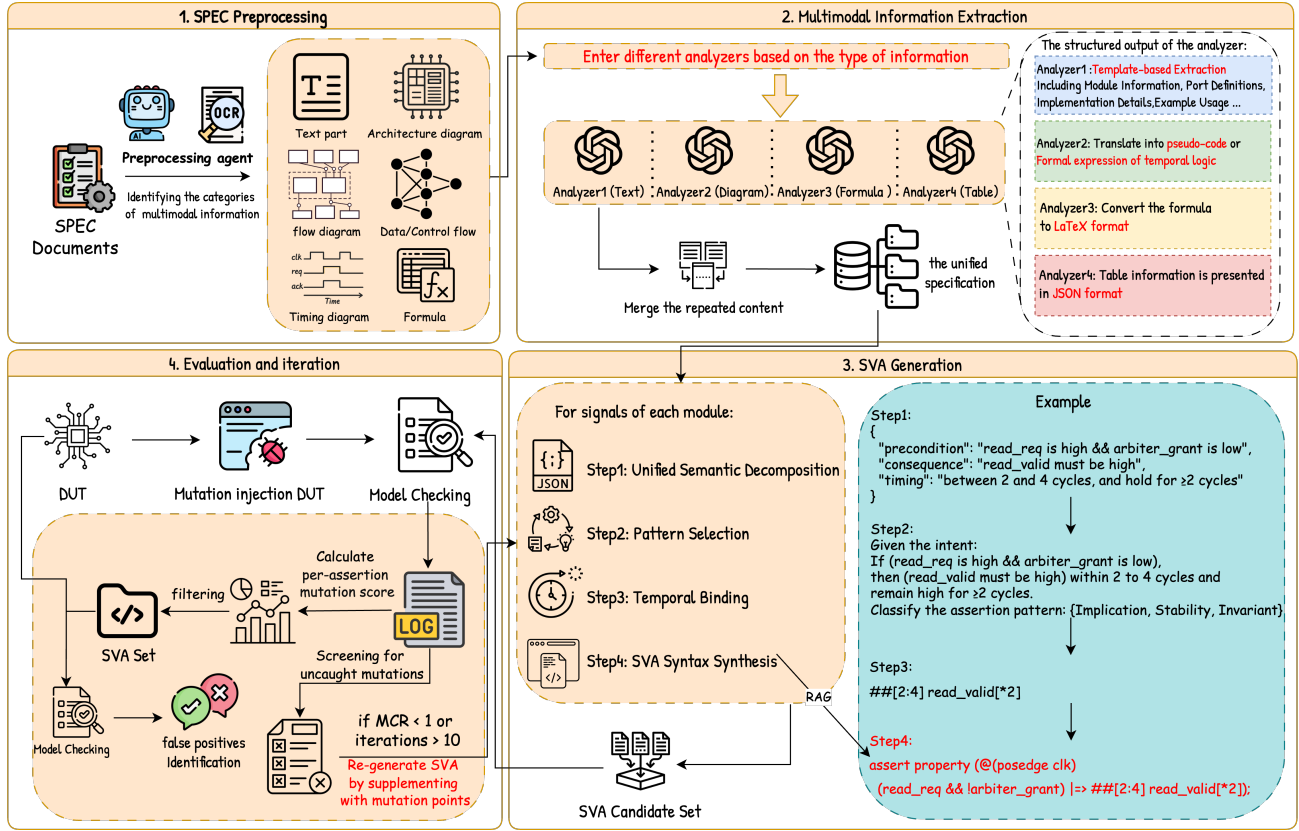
1. SPEC Preprocessing

AI

OCR

Preprocessing agent

Identifying the categories of multimodal information

SPEC Documents

Text part

Architecture diagram

flow diagram

Data/Control flow

clk
req
ack
Time

Timing diagram

Formula

2. Multimodal Information Extraction

Enter different analyzers based on the type of information

Analyzer1 (Text)

Analyzer2 (Diagram)

Analyzer3 (Formula )

Analyzer4 (Table)

Merge the repeated content

the unified specification

The structured output of the analyzer:

Analyzer1 :Template-based Extraction Including Module Information, Port Definitions, Implementation Details,Example Usage ...

Analyzer2: Translate into pseudo-code or Formal expression of temporal logic

Analyzer3: Convert the formula to LaTeX format

Analyzer4: Table information is presented in JSON format

4. Evaluation and iteration

DUT

Mutation injection DUT

Model Checking

Calculate per-assertion mutation score

filtering

SVA Set

LOG

Screening for uncaught mutations

Model Checking

false positives Identification

if MCR < 1 or iterations > 10

Re-generate SVA by supplementing with mutation points

3. SVA Generation

For signals of each module:

JSON

Step1: Unified Semantic Decomposition

Step2: Pattern Selection

Step3: Temporal Binding

Step4: SVA Syntax Synthesis

RAG

SVA Candidate Set

Example

Step1:
{
"precondition": "read_req is high && arbiter_grant is low",
"consequence": "read_valid must be high",
"timing": "between 2 and 4 cycles, and hold for ≥2 cycles"
}

Step2:
Given the intent:
If (read_req is high && arbiter_grant is low),
then (read_valid must be high) within 2 to 4 cycles and remain high for ≥2 cycles.
Classify the assertion pattern: {Implication, Stability, Invariant}

Step3:
##[2:4] read_valid[*2]

Step4:
assert property (@(posedge clk)
(read_req && !arbiter_grant) |=> ##[2:4] read_valid[*2]);